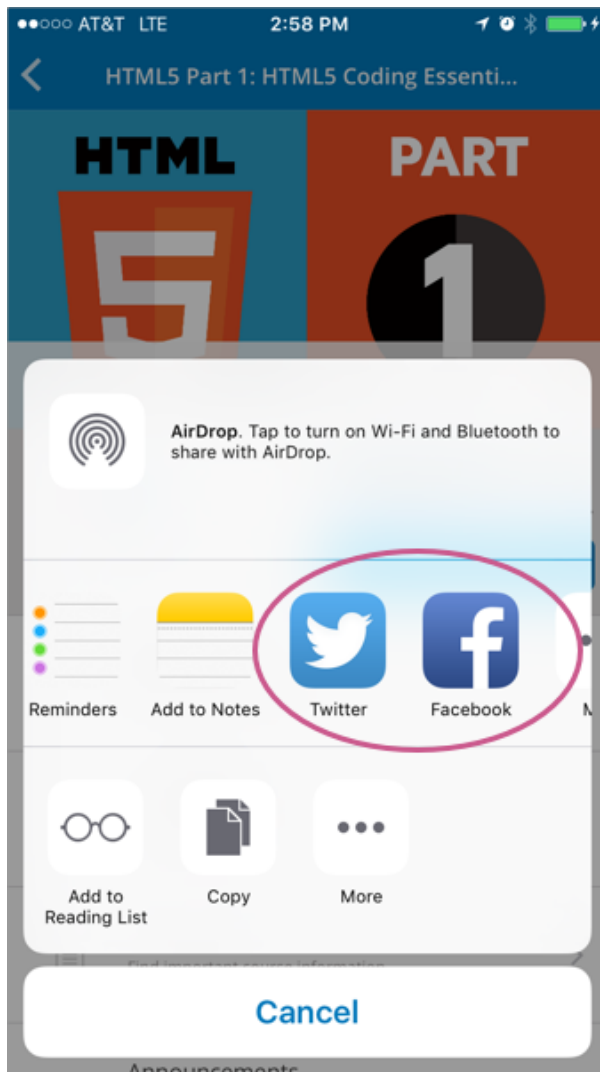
●●○○○ AT&T LTE 2:58 PM

HTML5 Part 1: HTML5 Coding Essenti...

HTML 5

PART 1

AirDrop. Tap to turn on Wi-Fi and Bluetooth to share with AirDrop.

Reminders

Add to Notes

Twitter

Facebook

M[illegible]

Add to Reading List

Copy

More

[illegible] important course information

Cancel

Announcements